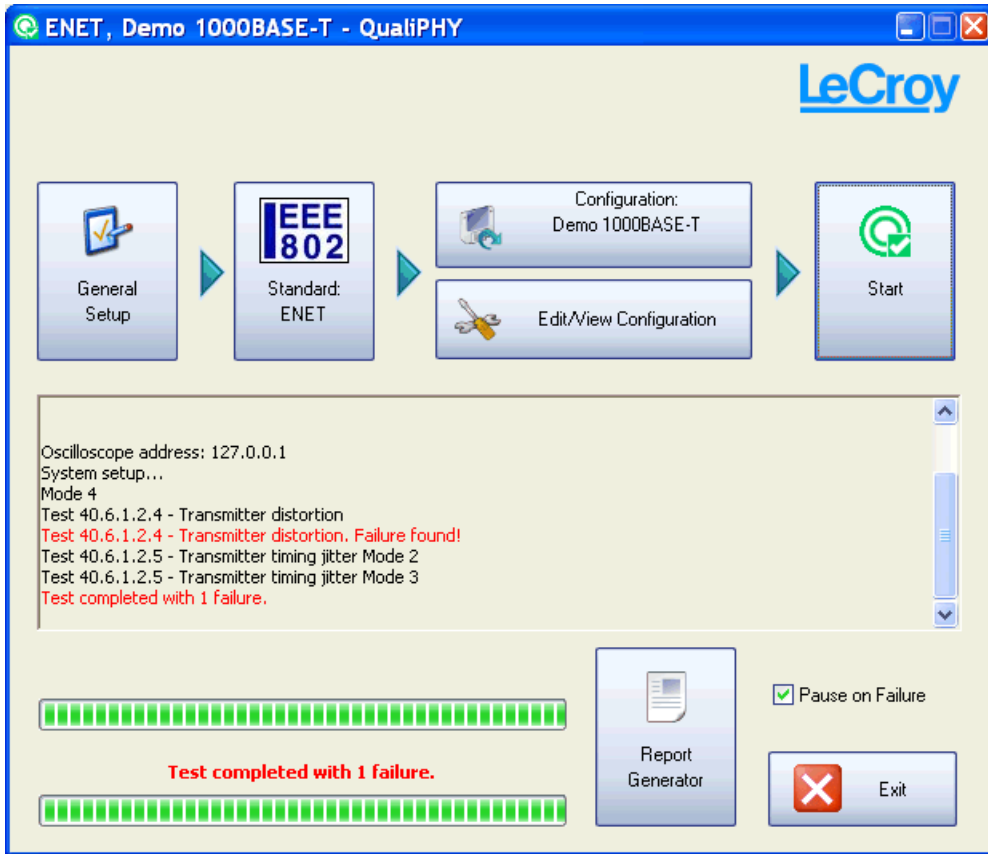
ENET, Demo 1000BASE-T - QualiPHY

LeCroy

General Setup

IEEE 802

Standard: ENET

Configuration: Demo 1000BASE-T

Edit/View Configuration

Start

Oscilloscope address: 127.0.0.1
System setup...
Mode 4
Test 40.6.1.2.4 - Transmitter distortion
Test 40.6.1.2.4 - Transmitter distortion. Failure found!
Test 40.6.1.2.5 - Transmitter timing jitter Mode 2
Test 40.6.1.2.5 - Transmitter timing jitter Mode 3
Test completed with 1 failure.

Report Generator

Pause on Failure

Test completed with 1 failure.

Exit